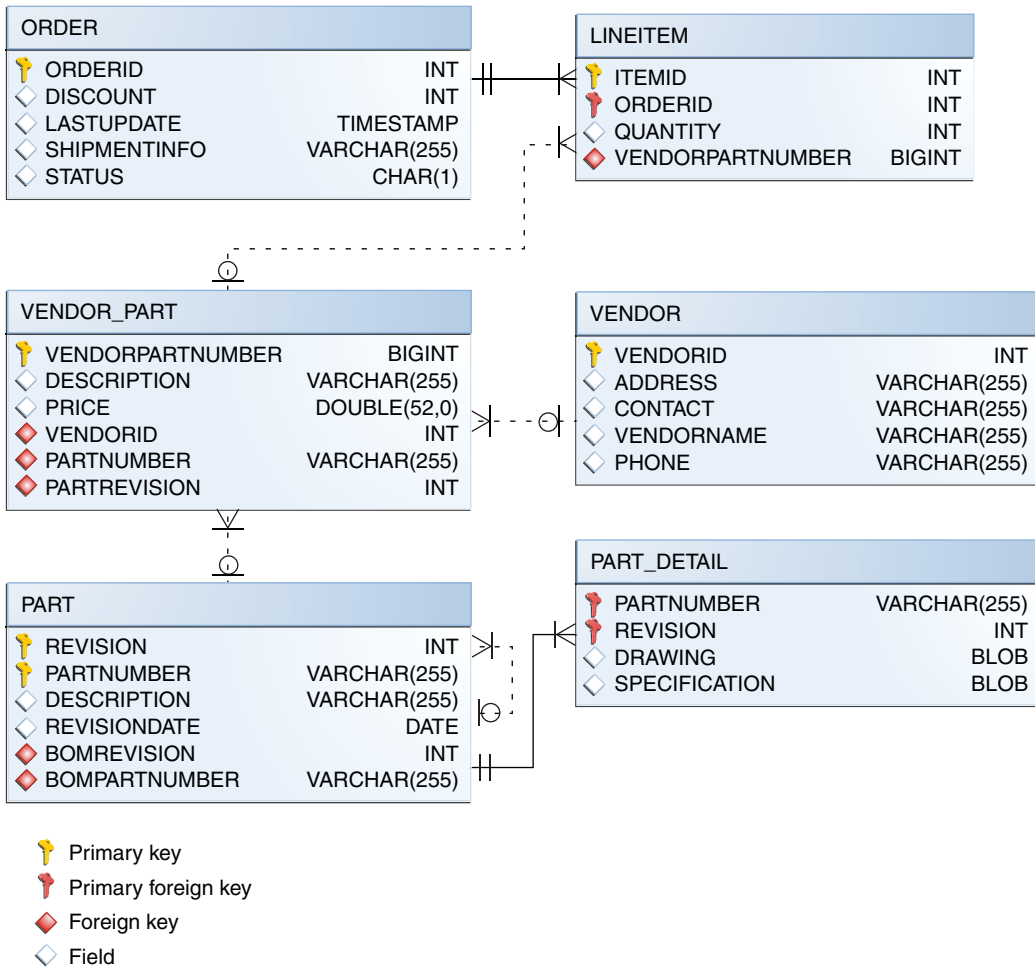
| ORDER | |
|---|---|
| ORDERID | INT |
| DISCOUNT | INT |
| LASTUPDATE | TIMESTAMP |
| SHIPMENTINFO | VARCHAR(255) |
| STATUS | CHAR(1) |

| LINEITEM | |
|---|---|
| ITEMID | INT |
| ORDERID | INT |
| QUANTITY | INT |
| VENDORPARTNUMBER | BIGINT |

| VENDOR_PART | |
|---|---|
| VENDORPARTNUMBER | BIGINT |
| DESCRIPTION | VARCHAR(255) |
| PRICE | DOUBLE(52,0) |
| VENDORID | INT |
| PARTNUMBER | VARCHAR(255) |
| PARTREVISION | INT |

| VENDOR | |
|---|---|
| VENDORID | INT |
| ADDRESS | VARCHAR(255) |
| CONTACT | VARCHAR(255) |
| VENDORNAME | VARCHAR(255) |
| PHONE | VARCHAR(255) |

| PART | |
|---|---|
| REVISION | INT |
| PARTNUMBER | VARCHAR(255) |
| DESCRIPTION | VARCHAR(255) |
| REVISIONDATE | DATE |
| BOMREVISION | INT |
| BOMPARTNUMBER | VARCHAR(255) |

| PART_DETAIL | |
|---|---|
| PARTNUMBER | VARCHAR(255) |
| REVISION | INT |
| DRAWING | BLOB |
| SPECIFICATION | BLOB |

Primary key
Primary foreign key
Foreign key
Field